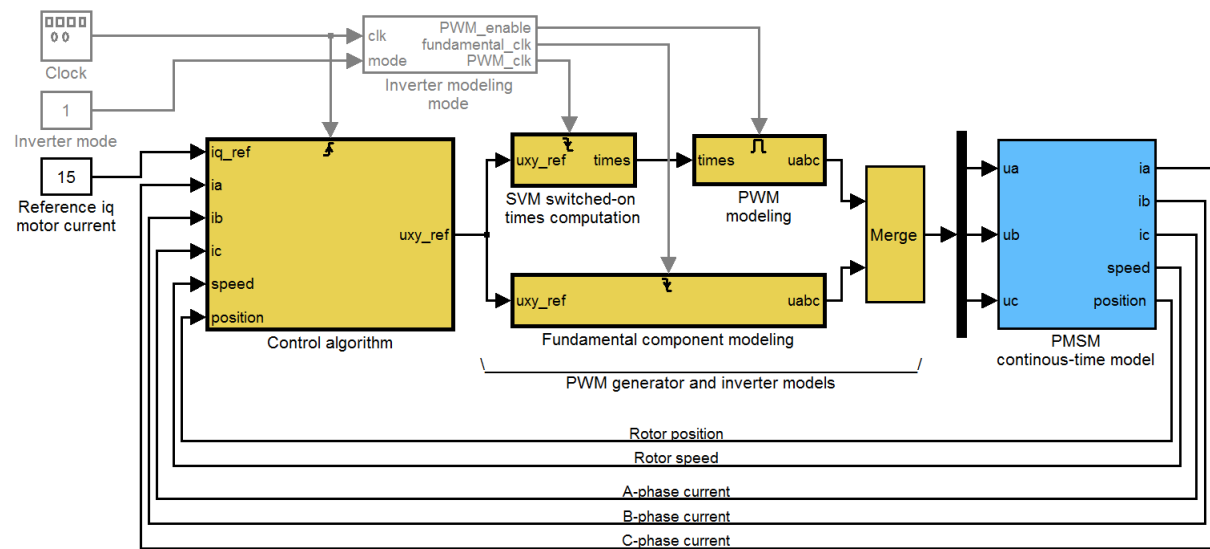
Clock

1

Inverter mode

clk
mode
PWM_enable
fundamental_clk
PWM_clk
Inverter modeling mode

15

Reference iq motor current

iq_ref
ia
ib
ic
speed
position
uxy_ref
Control algorithm

uxy_ref
times
SVM switched-on times computation

times
uabc
PWM modeling

uxy_ref
uabc
Fundamental component modeling

PWM generator and inverter models

Merge

ua
ub
uc
ia
ib
ic
speed
position
PMSM continous-time model

Rotor position
Rotor speed
A-phase current
B-phase current
C-phase current